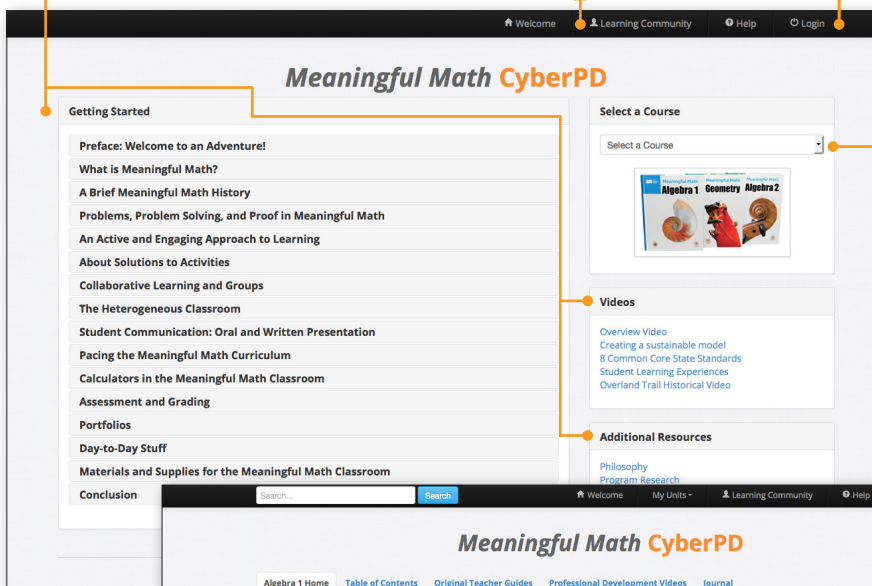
Welcome | Learning Community | Help | Login

Meaningful Math CyberPD

Getting Started

Preface: Welcome to an Adventure!
What is Meaningful Math?
A Brief Meaningful Math History
Problems, Problem Solving, and Proof in Meaningful Math
An Active and Engaging Approach to Learning
About Solutions to Activities
Collaborative Learning and Groups
The Heterogeneous Classroom
Student Communication: Oral and Written Presentation
Pacing the Meaningful Math Curriculum
Calculators in the Meaningful Math Classroom
Assessment and Grading
Portfolios
Day-to-Day Stuff
Materials and Supplies for the Meaningful Math Classroom
Conclusion

Select a Course

Select a Course

Meaningful Math Algebra 1 | Meaningful Math Geometry | Meaningful Math Algebra 2

Videos

Overview Video
Creating a sustainable model
8 Common Core State Standards
Student Learning Experiences
Overland Trail Historical Video

Additional Resources

Philosophy
Program Research

Search... | Search | Welcome | My Units | Learning Community | Help

Meaningful Math CyberPD

Algebra 1 Home | Table of Contents | Original Teacher Guides | Professional Development Videos | Journal